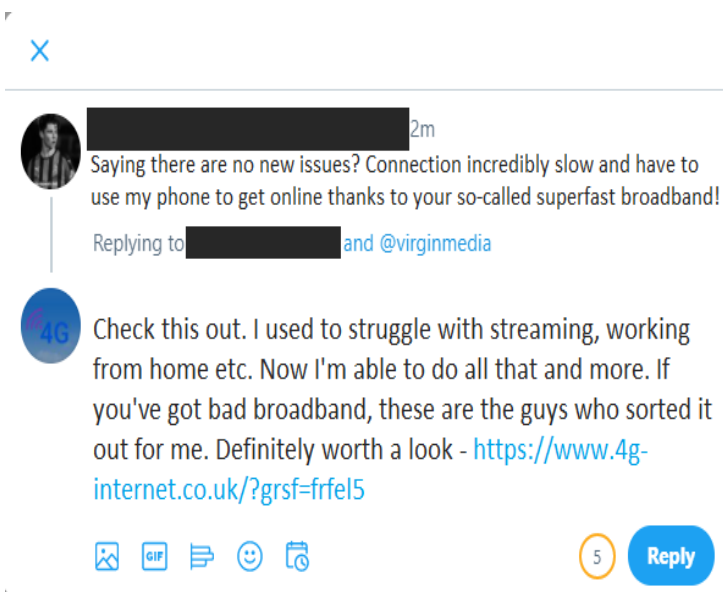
×

2m
Saying there are no new issues? Connection incredibly slow and have to use my phone to get online thanks to your so-called superfast broadband!

Replying to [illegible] and @virginmedia

4G

Check this out. I used to struggle with streaming, working from home etc. Now I'm able to do all that and more. If you've got bad broadband, these are the guys who sorted it out for me. Definitely worth a look - https://www.4g-internet.co.uk/?grsf=frfel5

GIF

5

Reply